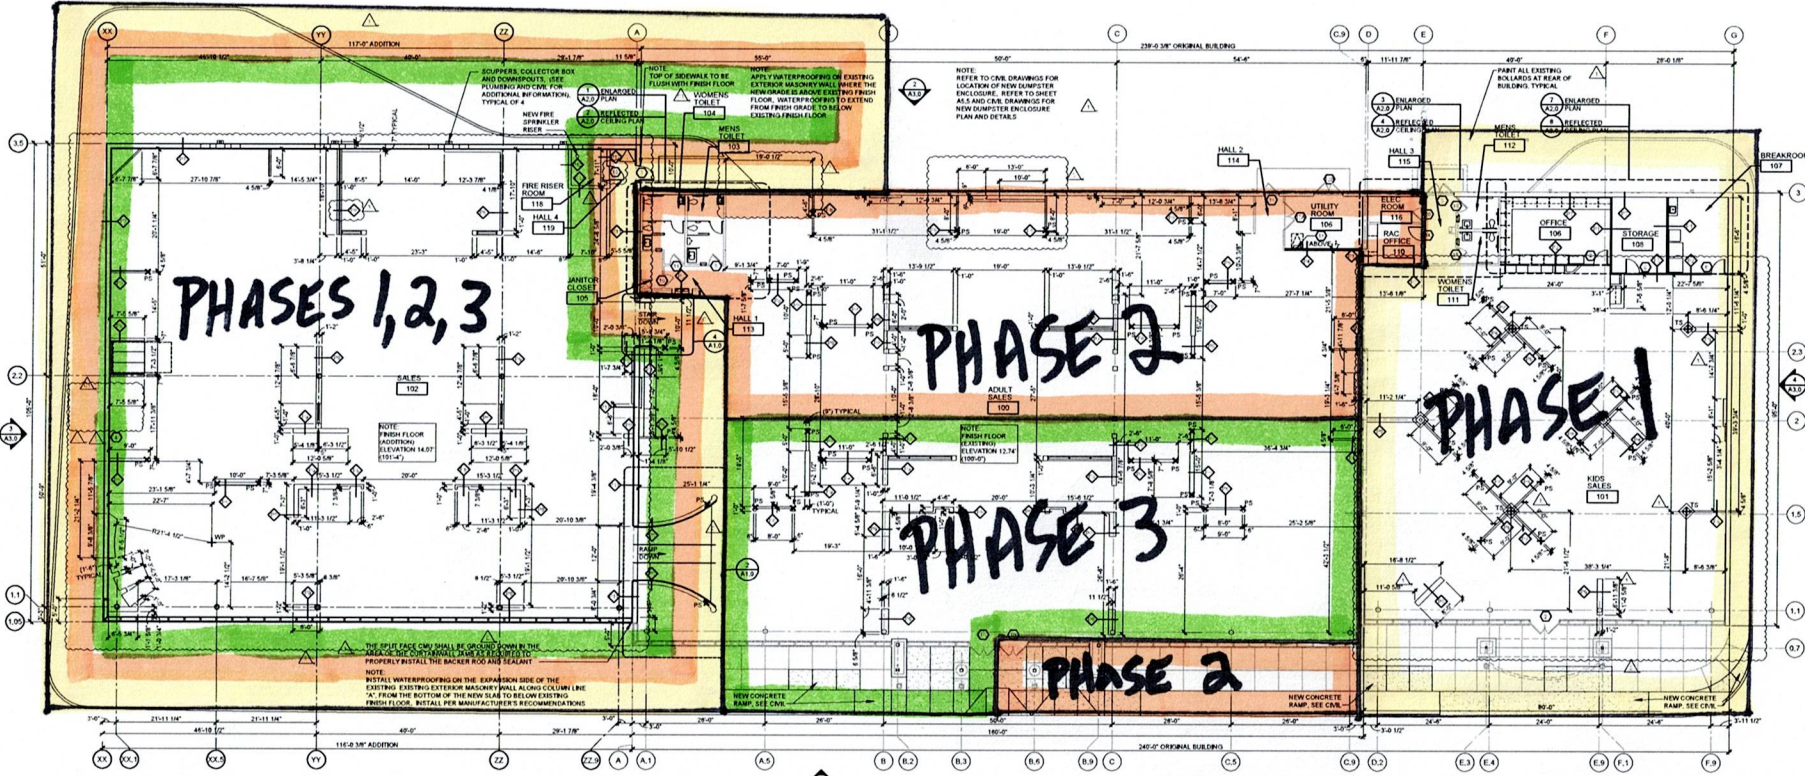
PHASES 1,2,3

PHASE 2

PHASE 3

PHASE 2

PHASE 1

XX YY ZZ A C C.9 D E F G

117'-0" ADDITION

239'-0 3/8" ORIGINAL BUILDING

SCUPPERS, COLLECTOR BOX AND DOWNSPOUTS, SEE PLUMBING AND CIVIL FOR ADDITIONAL INFORMATION, TYPICAL OF 4

NOTE: TOP OF SIDEWALK TO BE FLUSH WITH FINISH FLOOR

NOTE: APPLY WATERPROOFING ON EXISTING EXTERIOR MASONRY WALL WHERE THE NEW GRADE IS ABOVE EXISTING FINISH FLOOR. WATERPROOFING TO EXTEND FROM FINISH GRADE TO BELOW EXISTING FINISH FLOOR

NOTE: REFER TO CIVIL DRAWINGS FOR LOCATION OF NEW DUMPSTER ENCLOSURE. REFER TO SHEET A5.5 AND CIVIL DRAWINGS FOR NEW DUMPSTER ENCLOSURE PLAN AND DETAILS

PAINT ALL EXISTING BOLLARDS AT REAR OF BUILDING, TYPICAL

ENLARGED PLAN

REFLECTED CEILING PLAN

NEW FIRE SPRINKLER RISER

WOMENS TOILET 104

MENS TOILET 103

FIRE RISER ROOM 118

HALL 4 119

JANITOR CLOSET 105

HALL 1 113

HALL 2 114

UTILITY ROOM 106

ELEC ROOM 116

RAC OFFICE 110

HALL 3 115

MENS TOILET 112

BREAKROOM 107

OFFICE 106

STORAGE 108

WOMENS TOILET 111

SALES 102

ADULT SALES 100

KIDS SALES 101

NOTE: FINISH FLOOR (ADDITION) ELEVATION 14.07' (101'-4")

NOTE: FINISH FLOOR (EXISTING) ELEVATION 12.74' (100'-0")

RAMP DOWN

TYPICAL

THE SPLIT FACE CMU SHALL BE GROUND DOWN IN THE AREA OF THE CURTAINWALL JAMB AS REQUIRED TO PROPERLY INSTALL THE BACKER ROD AND SEALANT

NOTE: INSTALL WATERPROOFING ON THE EXPANSION SIDE OF THE EXISTING EXISTING EXTERIOR MASONRY WALL ALONG COLUMN LINE "A", FROM THE BOTTOM OF THE NEW SLAB TO BELOW EXISTING FINISH FLOOR. INSTALL PER MANUFACTURER'S RECOMMENDATIONS

NEW CONCRETE RAMP, SEE CIVIL

116'-0 3/8" ADDITION

240'-0" ORIGINAL BUILDING

XX XX.1 XX.5 YY ZZ ZZ.9 A A.1 A.5 B B.2 B.3 B.6 B.9 C C.5 C.9 D.2 E.3 E.4 E.9 F.1 F.9

3.5 2.2 1.1 1.05 3 2.3 2 1.5 1.1 0.7

A3.0 A1.0 A2.0